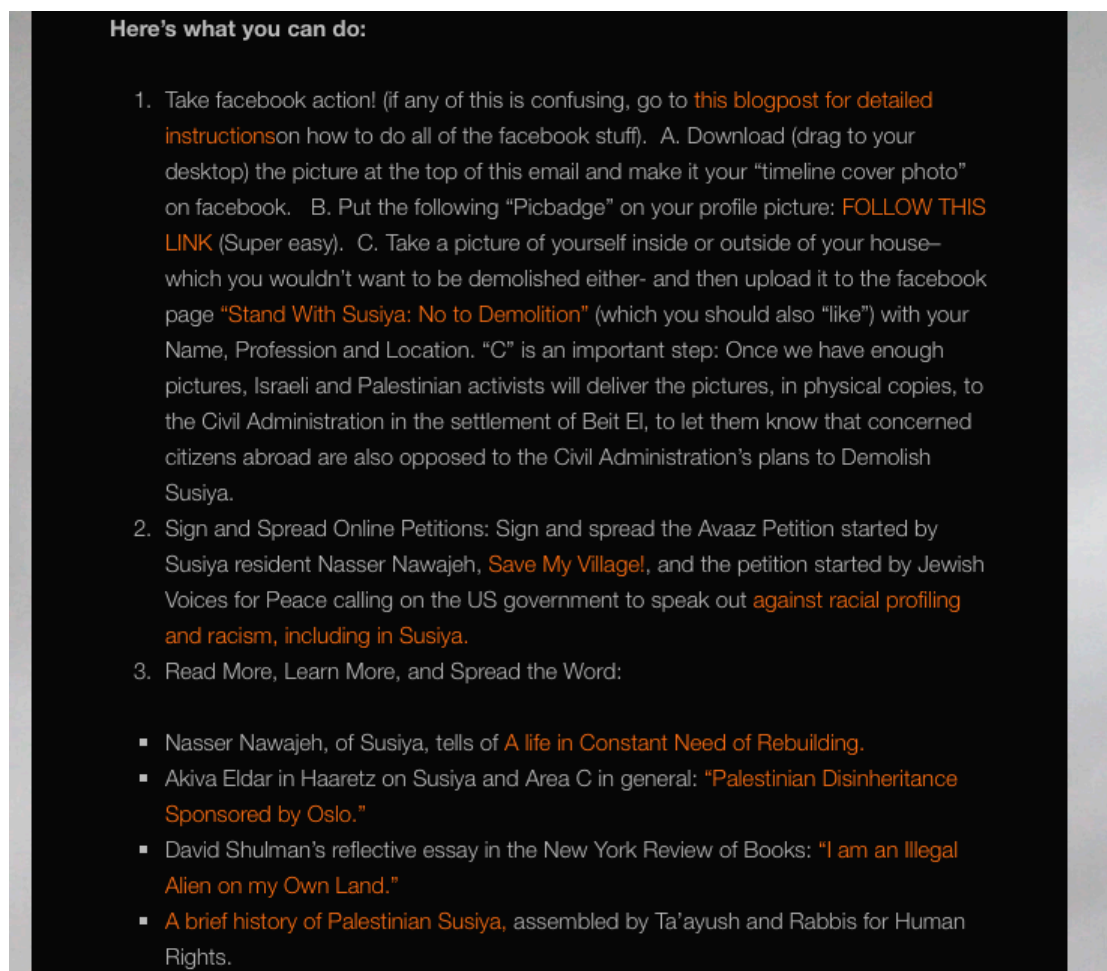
Here's what you can do:

1. Take facebook action! (if any of this is confusing, go to this blogpost for detailed instructionson how to do all of the facebook stuff). A. Download (drag to your desktop) the picture at the top of this email and make it your "timeline cover photo" on facebook. B. Put the following "Picbadge" on your profile picture: FOLLOW THIS LINK (Super easy). C. Take a picture of yourself inside or outside of your house– which you wouldn't want to be demolished either- and then upload it to the facebook page "Stand With Susiya: No to Demolition" (which you should also "like") with your Name, Profession and Location. "C" is an important step: Once we have enough pictures, Israeli and Palestinian activists will deliver the pictures, in physical copies, to the Civil Administration in the settlement of Beit El, to let them know that concerned citizens abroad are also opposed to the Civil Administration's plans to Demolish Susiya.
2. Sign and Spread Online Petitions: Sign and spread the Avaaz Petition started by Susiya resident Nasser Nawajeh, Save My Village!, and the petition started by Jewish Voices for Peace calling on the US government to speak out against racial profiling and racism, including in Susiya.
3. Read More, Learn More, and Spread the Word:

- Nasser Nawajeh, of Susiya, tells of A life in Constant Need of Rebuilding.
- Akiva Eldar in Haaretz on Susiya and Area C in general: "Palestinian Disinheritance Sponsored by Oslo."
- David Shulman's reflective essay in the New York Review of Books: "I am an Illegal Alien on my Own Land."
- A brief history of Palestinian Susiya, assembled by Ta'ayush and Rabbis for Human Rights.